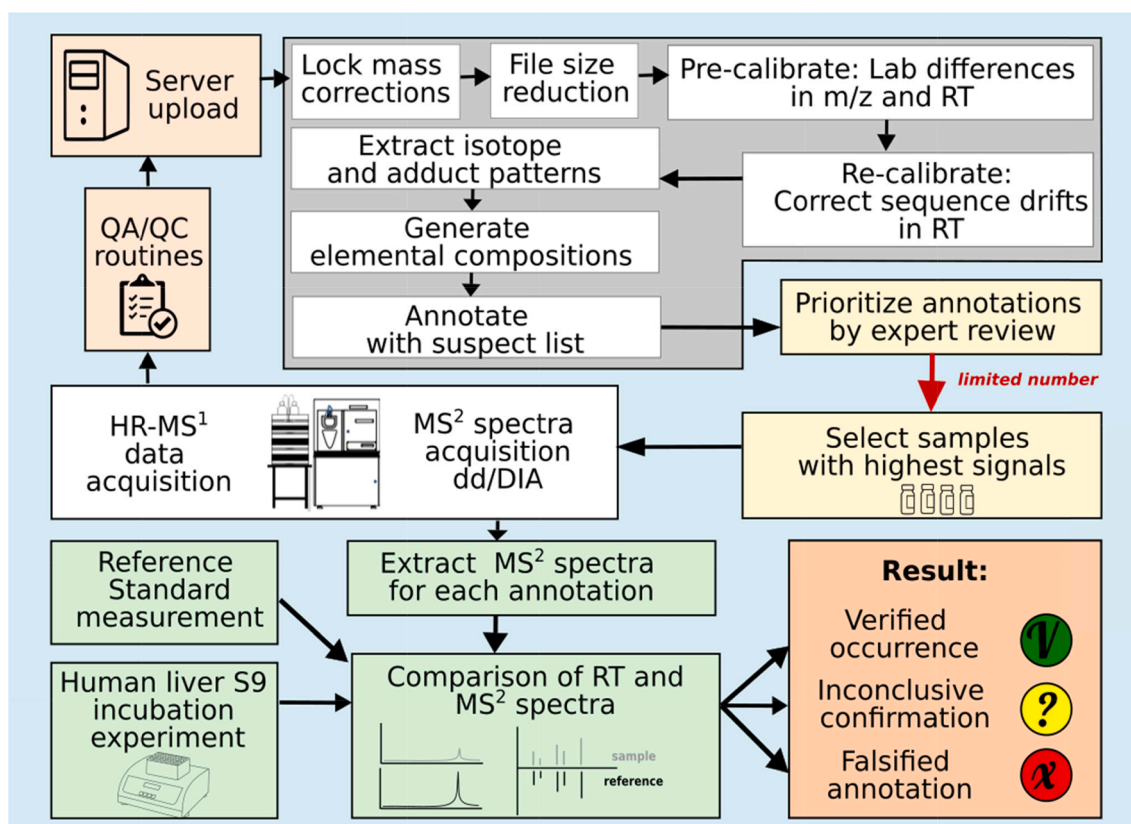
Server upload

Lock mass corrections

File size reduction

Pre-calibrate: Lab differences in m/z and RT

Extract isotope and adduct patterns

Re-calibrate: Correct sequence drifts in RT

QA/QC routines

Generate elemental compositions

Annotate with suspect list

Prioritize annotations by expert review

limited number

HR-MS$^1$ data acquisition

MS$^2$ spectra acquisition dd/DIA

Select samples with highest signals

Reference Standard measurement

Extract MS$^2$ spectra for each annotation

Result:

Verified occurrence

Inconclusive confirmation

Falsified annotation

Human liver S9 incubation experiment

Comparison of RT and MS$^2$ spectra

sample

reference

V

?

x